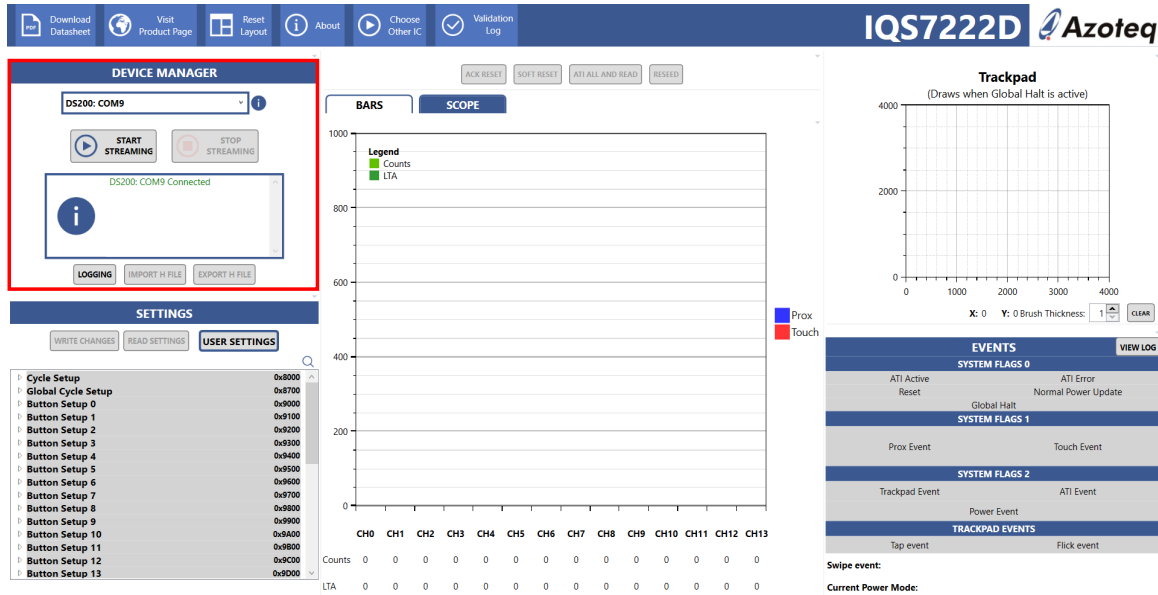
Download Datasheet | Visit Product Page | Reset Layout | About | Choose Other IC | Validation Log

IQS7222D Azoteq

DEVICE MANAGER

DS200: COM9

START STREAMING

STOP STREAMING

DS200: COM9 Connected

LOGGING IMPORT H FILE EXPORT H FILE

SETTINGS

WRITE CHANGES READ SETTINGS USER SETTINGS

| | |
|---|---|
| Cycle Setup | 0x8000 |
| Global Cycle Setup | 0x8700 |
| Button Setup 0 | 0x9000 |
| Button Setup 1 | 0x9100 |
| Button Setup 2 | 0x9200 |
| Button Setup 3 | 0x9300 |
| Button Setup 4 | 0x9400 |
| Button Setup 5 | 0x9500 |
| Button Setup 6 | 0x9600 |
| Button Setup 7 | 0x9700 |
| Button Setup 8 | 0x9800 |
| Button Setup 9 | 0x9900 |
| Button Setup 10 | 0x9A00 |
| Button Setup 11 | 0x9B00 |
| Button Setup 12 | 0x9C00 |
| Button Setup 13 | 0x9D00 |

ACK RESET SOFT RESET ATI ALL AND READ RESEED

BARS SCOPE

1000
800
600
400
200
0

Legend
Counts
LTA

Prox
Touch

| | CH0 | CH1 | CH2 | CH3 | CH4 | CH5 | CH6 | CH7 | CH8 | CH9 | CH10 | CH11 | CH12 | CH13 |
|---|---|---|---|---|---|---|---|---|---|---|---|---|---|---|
| Counts | 0 | 0 | 0 | 0 | 0 | 0 | 0 | 0 | 0 | 0 | 0 | 0 | 0 | 0 |
| LTA | 0 | 0 | 0 | 0 | 0 | 0 | 0 | 0 | 0 | 0 | 0 | 0 | 0 | 0 |

Trackpad
(Draws when Global Halt is active)

4000
2000
0
0 1000 2000 3000 4000

X: 0 Y: 0 Brush Thickness: 1 CLEAR

EVENTS VIEW LOG

SYSTEM FLAGS 0
ATI Active ATI Error
Reset Normal Power Update
Global Halt

SYSTEM FLAGS 1
Prox Event Touch Event

SYSTEM FLAGS 2
Trackpad Event ATI Event
Power Event

TRACKPAD EVENTS
Tap event Flick event

Swipe event:

Current Power Mode: